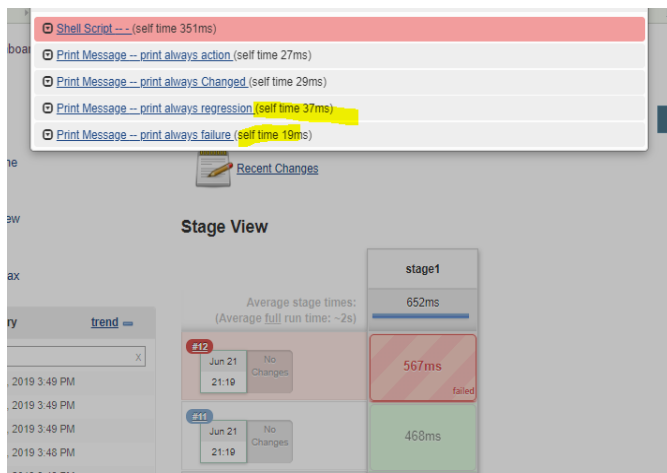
Shell Script -- - (self time 351ms)
Print Message -- print always action (self time 27ms)
Print Message -- print always Changed (self time 29ms)
Print Message -- print always regression (self time 37ms)
Print Message -- print always failure (self time 19ms)

boa

ne

ew

ax

ry

trend

x

, 2019 3:49 PM
, 2019 3:49 PM
, 2019 3:49 PM
, 2019 3:48 PM

Recent Changes

Stage View

stage1

Average stage times:
(Average full run time: ~2s)

652ms

#12
Jun 21
21:19
No Changes

567ms
failed

#11
Jun 21
21:19
No Changes

468ms